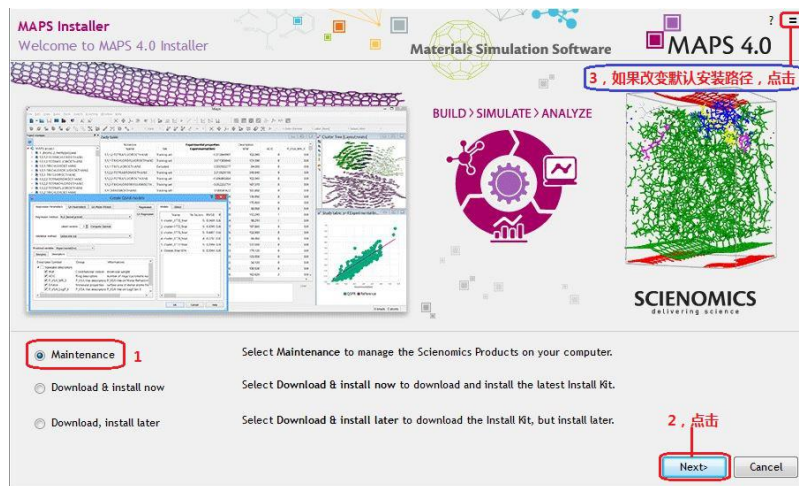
MAPS Installer
Welcome to MAPS 4.0 Installer

Materials Simulation Software

? ☰

MAPS 4.0

3，如果改变默认安装路径，点击

BUILD > SIMULATE > ANALYZE

SCIENOMICS
delivering science

Maintenance 1

Select Maintenance to manage the Scienomics Products on your computer.

Download & install now

Select Download & install now to download and install the latest Install Kit.

Download, install later

Select Download & install later to download the Install Kit, but install later.

2，点击

Next>

Cancel